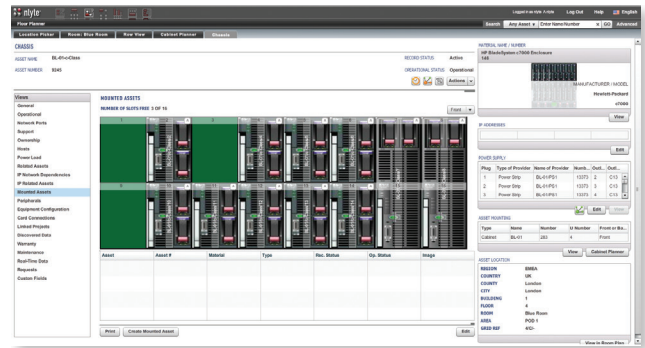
nlyte

Floor Planner

Logged in as nlyte Admin Log Out Help English

Search Any Asset Enter Name/Number GO Advanced

Location Picker Room: Blue Room Row View Cabinet Planner Chassis

CHASSIS

ASSET NAME BL-01-c-Class

ASSET NUMBER 9245

RECORD STATUS Active

OPERATIONAL STATUS Operational

Actions

Views

General
Operational
Network Ports
Support
Ownership
Hosts
Power Load
Related Assets
IP Network Dependencies
IP Related Assets
Mounted Assets
Peripherals
Equipment Configuration
Cord Connections
Linked Projects
Discovered Data
Warranty
Maintenance
Real-Time Data
Requests
Custom Fields

MOUNTED ASSETS

NUMBER OF SLOTS FREE 3 OF 16

Front

| Asset | Asset # | Material | Type | Rec. Status | Op. Status | Image |
|---|---|---|---|---|---|---|

Print Create Mounted Asset Edit

MATERIAL NAME / NUMBER

HP BladeSystem c7000 Enclosure

MANUFACTURER / MODEL

Hewlett-Packard

c7000

View

IP ADDRESSES

Edit

POWER SUPPLY

| Plug | Type of Provider | Name of Provider | Numb... | Outl... | Outl... |
|---|---|---|---|---|---|
| 1 | Power Strip | BL-01-PS1 | 13373 | 2 | C13 |
| 2 | Power Strip | BL-01-PS1 | 13373 | 3 | C13 |
| 3 | Power Strip | BL-01-PS1 | 13373 | 4 | C13 |

Edit View

ASSET MOUNTING

| Type | Name | Number | U Number | Front or Ba... |
|---|---|---|---|---|
| Cabinet | BL-01 | 283 | 4 | Front |

View Cabinet Planner

ASSET LOCATION

| REGION | EMEA |
|---|---|
| COUNTRY | UK |
| COUNTY | London |
| CITY | London |
| BUILDING | 1 |
| FLOOR | 4 |
| ROOM | Blue Room |
| AREA | POD-1 |
| GRID REF | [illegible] |

View in Room Plan